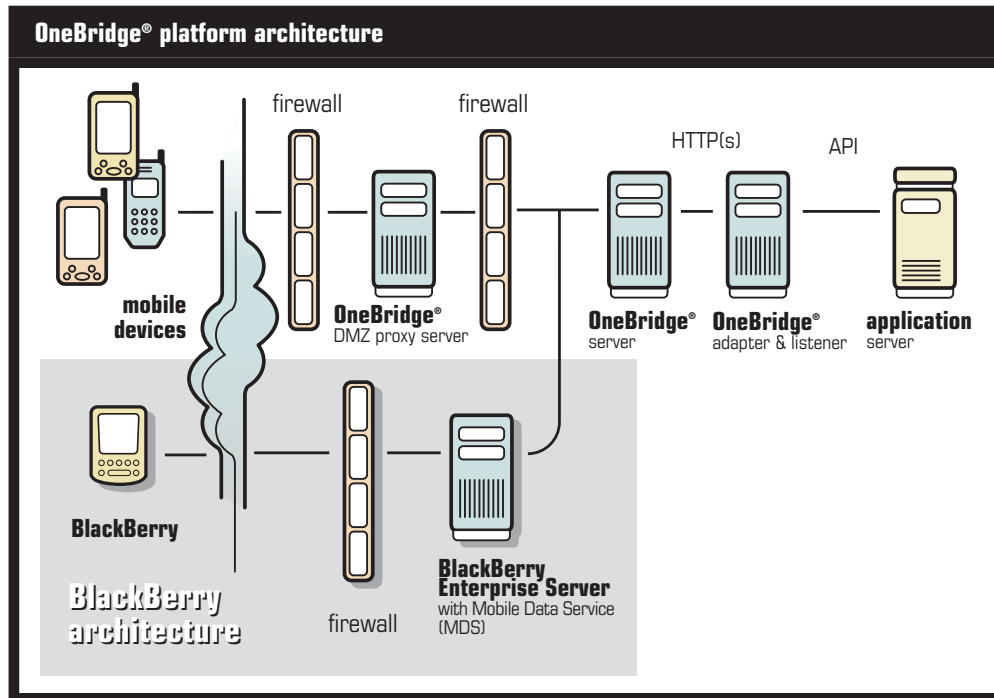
OneBridge® platform architecture

firewall

firewall

HTTP(s)

API

mobile devices

OneBridge® DMZ proxy server

OneBridge® server

OneBridge® adapter & listener

application server

BlackBerry

BlackBerry Enterprise Server with Mobile Data Service (MDS)

BlackBerry architecture

firewall